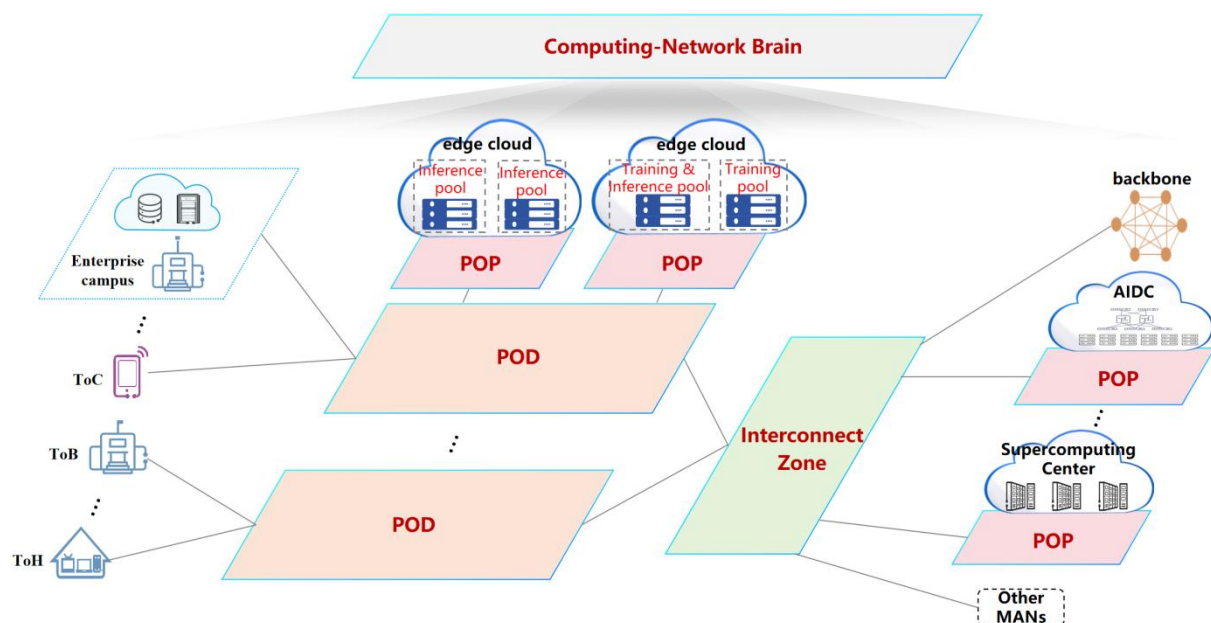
Computing-Network Brain

edge cloud
Inference pool
Inference pool
POP

edge cloud
Training & Inference pool
Training pool
POP

Enterprise campus

ToC

ToB

ToH

POD

POD

Interconnect Zone

backbone

AIDC
POP

Supercomputing Center
POP

Other MANs